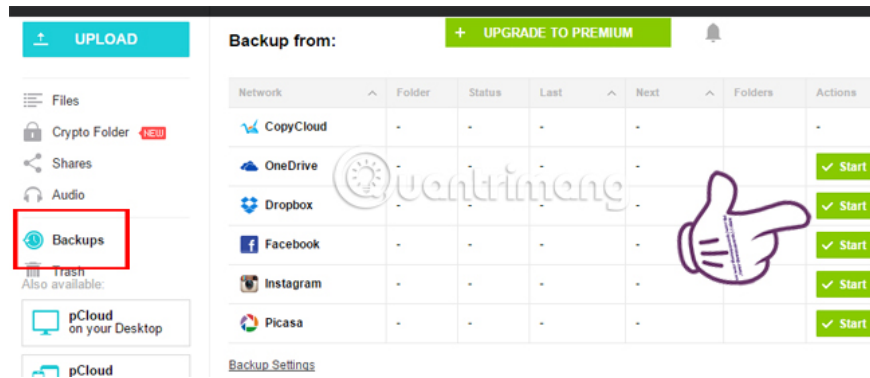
UPLOAD

Files
Crypto Folder NEW
Shares
Audio
Backups
Trash
Also available:
pCloud on your Desktop
pCloud

Backup from:

+ UPGRADE TO PREMIUM

| Network | Folder | Status | Last | Next | Folders | Actions |
|---|---|---|---|---|---|---|
| CopyCloud | - | - | - | - | | - |
| OneDrive | - | - | - | - | | Start |
| Dropbox | - | - | - | - | | Start |
| Facebook | - | - | - | - | | Start |
| Instagram | - | - | - | - | | Start |
| Picasa | - | - | - | - | | Start |

Backup Settings

Quantrimang